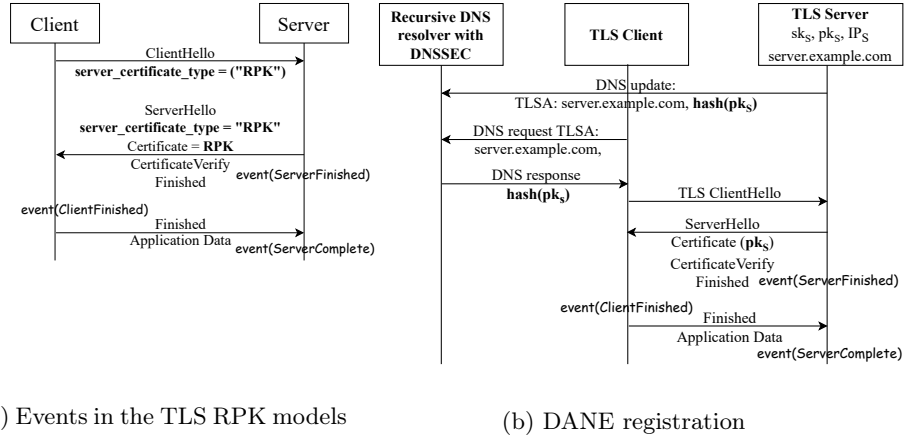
Client

Server

ClientHello

**server_certificate_type = ("RPK")**

ServerHello

**server_certificate_type = "RPK"**

Certificate = **RPK**

CertificateVerify

Finished

event(ServerFinished)

event(ClientFinished)

Finished

Application Data

event(ServerComplete)

**Recursive DNS resolver with DNSSEC**

**TLS Client**

**TLS Server**

$sk_S$, $pk_S$, $IP_S$

server.example.com

DNS update:

TLSA: server.example.com, **hash($pk_S$)**

DNS request TLSA:

server.example.com,

DNS response

**hash($pk_s$)**

TLS ClientHello

ServerHello

Certificate (**$pk_S$**)

CertificateVerify

Finished

event(ServerFinished)

event(ClientFinished)

Finished

Application Data

event(ServerComplete)

) Events in the TLS RPK models

(b) DANE registration